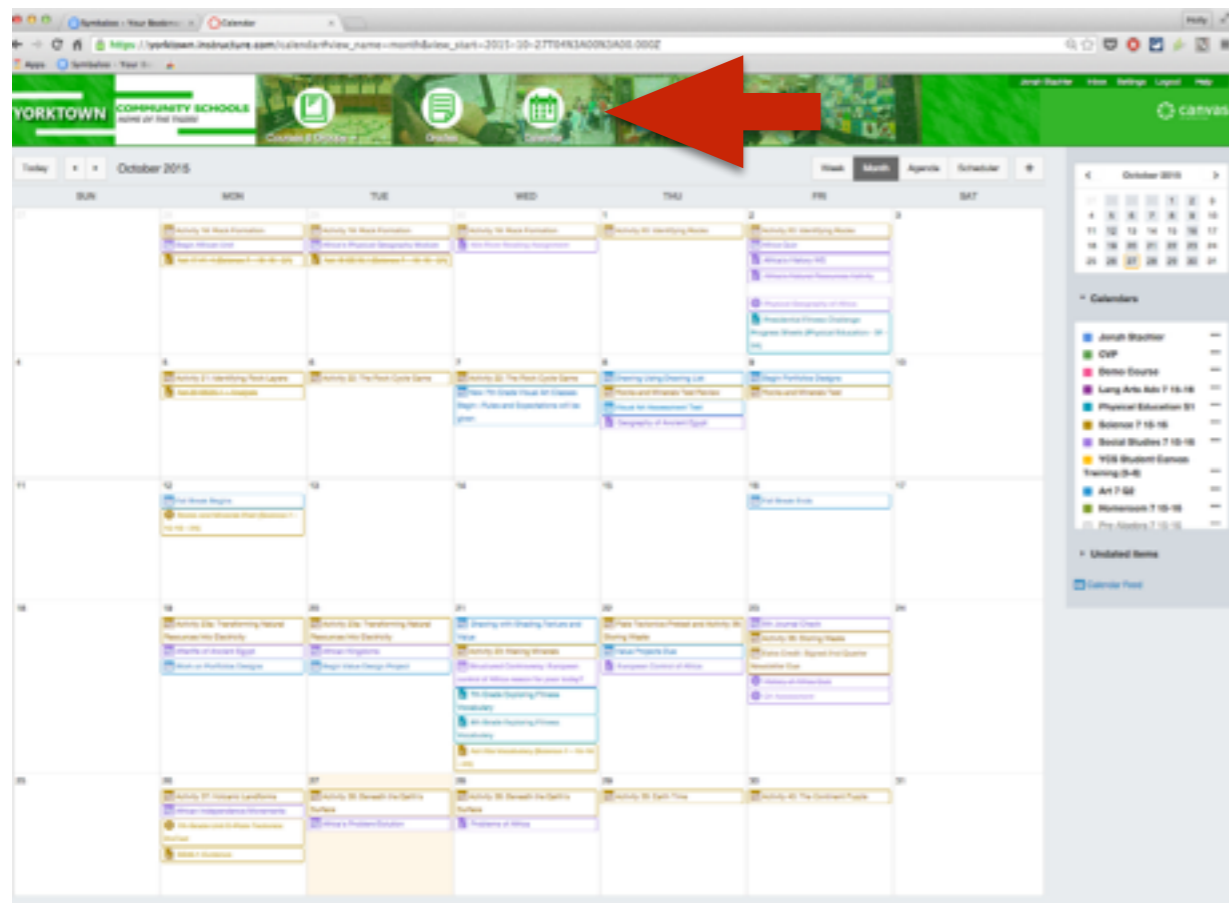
Symbaloo - Your Bookmarks | Calendar

https://yorktown.instructure.com/calendar#view_name=month&view_start=2015-10-27T04%3A00%3A00.000Z

Apps | Symbaloo - Your

YORKTOWN COMMUNITY SCHOOLS HOME OF THE TIGERS

Courses & Groups | Grades | Calendar

Jonah Stachler | Inbox | Settings | Logout | Help

canvas

Today | October 2015 | Week | Month | Agenda | Scheduler | +

| SUN | MON | TUE | WED | THU | FRI | SAT |
|---|---|---|---|---|---|---|
| 27 | 28 Activity 16 Rock Formation; Begin African Unit; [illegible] | 29 Activity 16 Rock Formation; Africa's Physical Geography Module; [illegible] | 30 Activity 16 Rock Formation; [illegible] | 1 Activity 30: Identifying Rocks | 2 Activity 30: Identifying Rocks; Africa Quiz; Africa's History HO; Africa's Natural Resources Activity; Physical Geography of Africa; Presidential Fitness Challenge Progress Sheets (Physical Education - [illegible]) | 3 |
| 4 | 5 Activity 21: Identifying Rock Layers; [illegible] | 6 Activity 22: The Rock Cycle Game | 7 Activity 22: The Rock Cycle Game; New 7th Grade Visual Art Classes Begin - Rules and Expectations will be given. | 8 Drawing Using Drawing List; Rocks and Minerals Test Review; Visual Art Assessment Test; Geography of Ancient Egypt | 9 Begin Portfolio Designs; Rocks and Minerals Test | 10 |
| 11 | 12 Fall Break Begins; Rocks and Minerals Chart (Science 7 - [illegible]) | 13 | 14 | 15 | 16 Fall Break Ends | 17 |
| 18 | 19 Activity 23a: Transforming Natural Resources Into Electricity; Afterlife of Ancient Egypt; Work on Portfolio Designs | 20 Activity 23a: Transforming Natural Resources Into Electricity; African Kingdoms; Begin Value Design Project | 21 Drawing with Shading Texture and Value; Activity 24: Making Minerals; Structured Controversy: European control of Africa reason for poor today?; 7th Grade Exploring Fitness Vocabulary; 8th Grade Exploring Fitness Vocabulary; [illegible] | 22 Plate Tectonics Pretest and Activity 34: Storing Waste; Value Projects Due; European Control of Africa | 23 7th Journal Check; Activity 36: Storing Waste; Extra Credit: Signed 2nd Quarter Newsletter Due; History of Africa Quiz; Art Assessment | 24 |
| 25 | 26 Activity 37: Volcanic Landforms; African Independence Movements; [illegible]; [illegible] | 27 Activity 38: Beneath the Earth's Surface; Africa's Problem Solution | 28 Activity 38: Beneath the Earth's Surface; Problems of Africa | 29 Activity 39: Earth Time | 30 Activity 40: The Continent Puzzle | 31 |

October 2015

| | | | | | | |
|---|---|---|---|---|---|---|
| | | | | 1 | 2 | 3 |
| 4 | 5 | 6 | 7 | 8 | 9 | 10 |
| 11 | 12 | 13 | 14 | 15 | 16 | 17 |
| 18 | 19 | 20 | 21 | 22 | 23 | 24 |
| 25 | 26 | 27 | 28 | 29 | 30 | 31 |

Calendars

Jonah Stachler
CVP
Demo Course
Lang Arts Adv 7 15-16
Physical Education S1
Science 7 15-16
Social Studies 7 15-16
YCS Student Canvas Training (5-8)
Art 7 S2
Homeroom 7 15-16
Pre Algebra 7 15-16

Undated Items

Calendar Feed